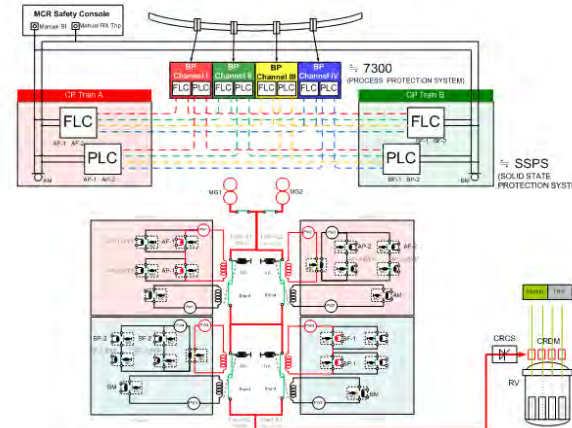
MCR Safety Console
Manual SI
Manual RX Trip

BP Channel I
FLC PLC
BP Channel II
FLC PLC
BP Channel III
FLC PLC
BP Channel IV
FLC PLC

≒ 7300
(PROCESS PROTECTION SYSTEM)

CP Train A
FLC
AP-1 AP-2
PLC
AM
AP-1 AP-2

CP Train B
FLC
AP-1 BP-2
PLC
BP-1 BP-2
BM

≒ SSPS
(SOLID STATE PROTECTION SYSTE

MG1
MG2

AP-1
AP-2
AP-2
AM
BP-2
BP-2
BM
BP-1
BP-1
BM

Normal
Test

CRCS
CRDM
RV